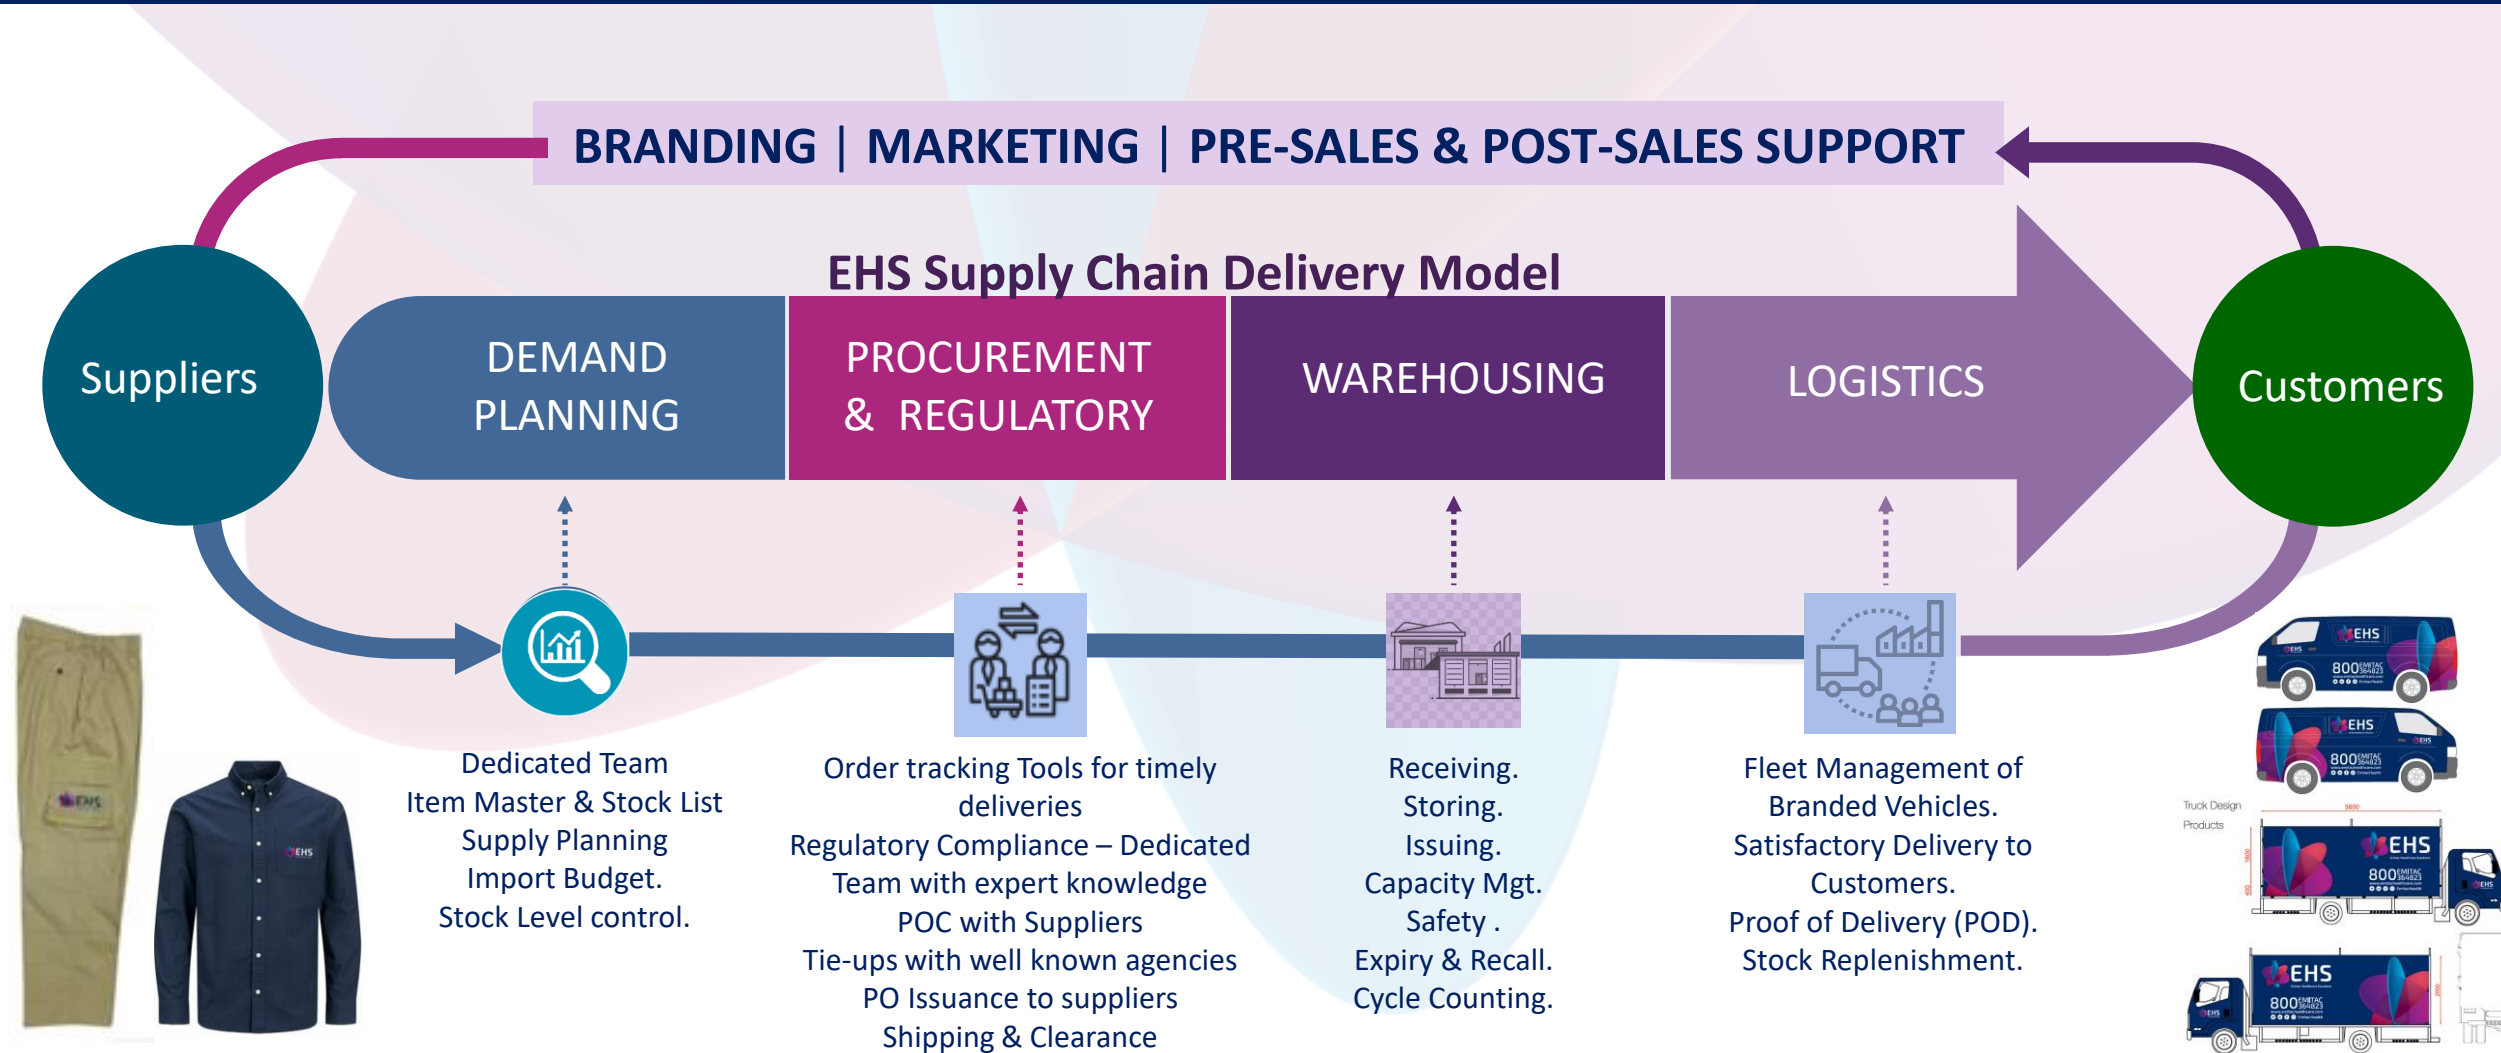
BRANDING | MARKETING | PRE-SALES & POST-SALES SUPPORT

EHS Supply Chain Delivery Model

Suppliers

DEMAND PLANNING

PROCUREMENT & REGULATORY

WAREHOUSING

LOGISTICS

Customers

Dedicated Team
Item Master & Stock List
Supply Planning
Import Budget.
Stock Level control.

Order tracking Tools for timely deliveries
Regulatory Compliance – Dedicated Team with expert knowledge
POC with Suppliers
Tie-ups with well known agencies
PO Issuance to suppliers
Shipping & Clearance

Receiving.
Storing.
Issuing.
Capacity Mgt.
Safety .
Expiry & Recall.
Cycle Counting.

Fleet Management of Branded Vehicles.
Satisfactory Delivery to Customers.
Proof of Delivery (POD).
Stock Replenishment.

EHS
EHS
800
EHS
800
Truck Design
Products
EHS
800
EHS
800